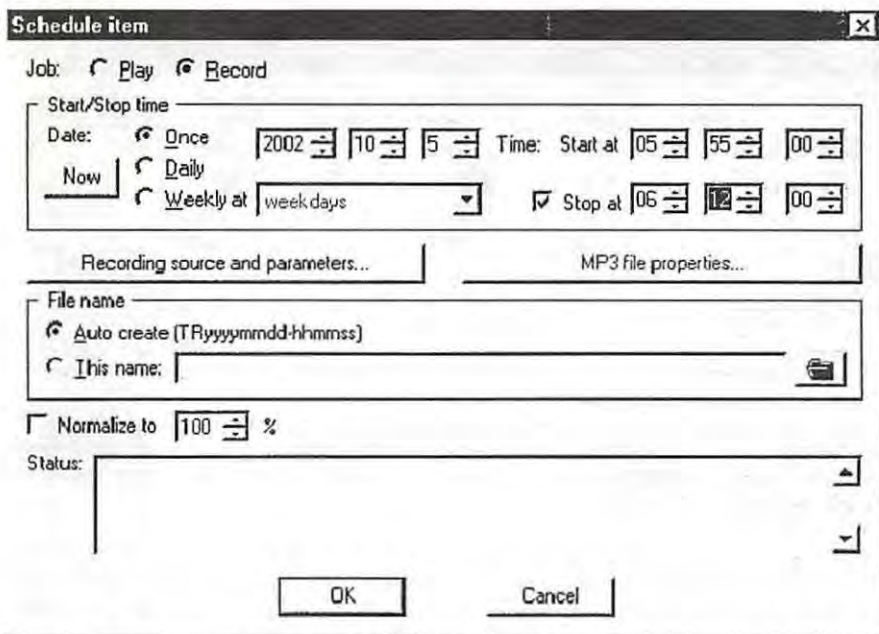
Schedule item

Job: Play Record

Start/Stop time

Date: Once Daily Weekly at weekdays

Now

2002 10 5 Time: Start at 05 55 00

Stop at 06 12 00

Recording source and parameters...

MP3 file properties...

File name

Auto create (TRyyyymmdd-hhmmss)

This name:

Normalize to 100 %

Status:

OK

Cancel